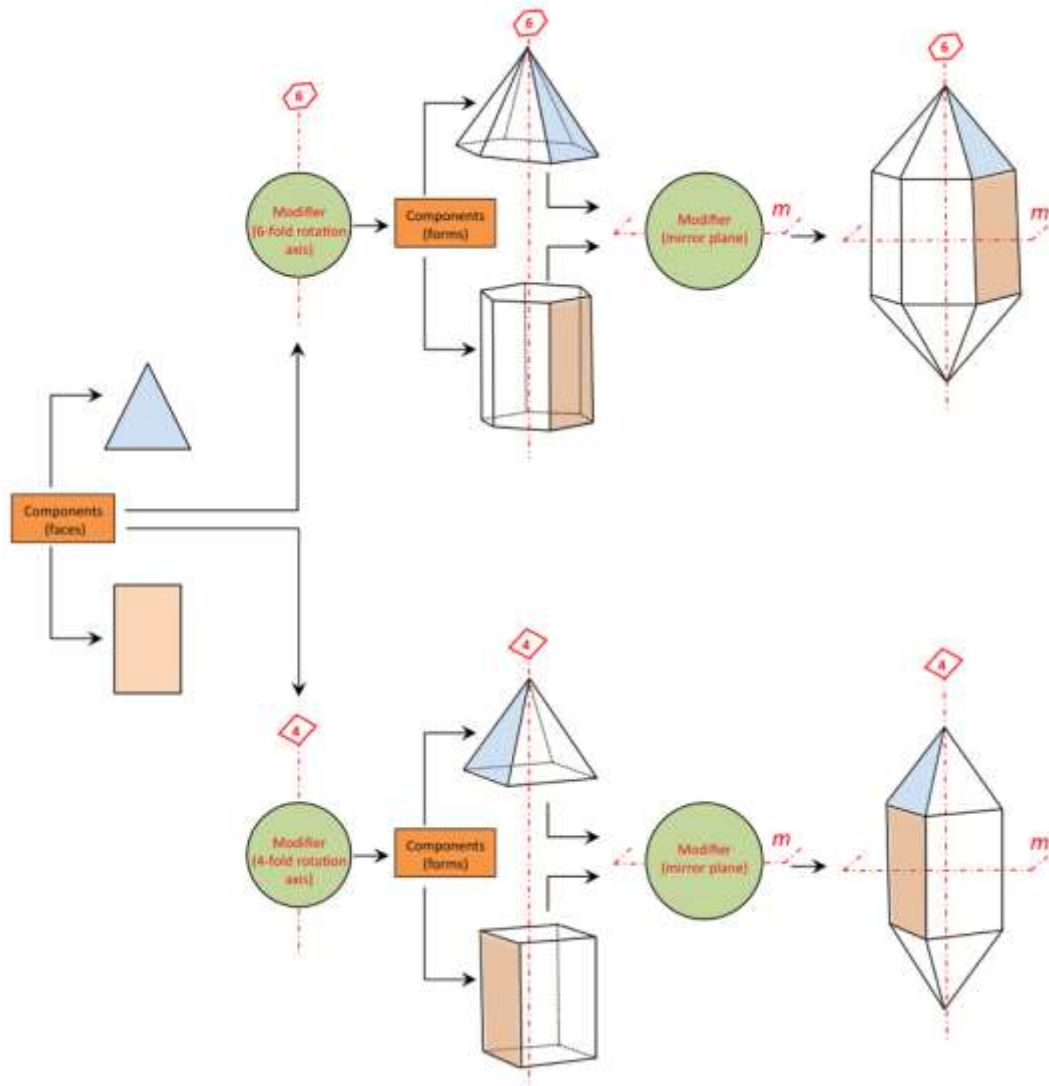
6

Modifier (6-fold rotation axis)

Components (forms)

6

Modifier (mirror plane)

m

6

m

Components (faces)

4

Modifier (4-fold rotation axis)

Components (forms)

4

Modifier (mirror plane)

m

4

m